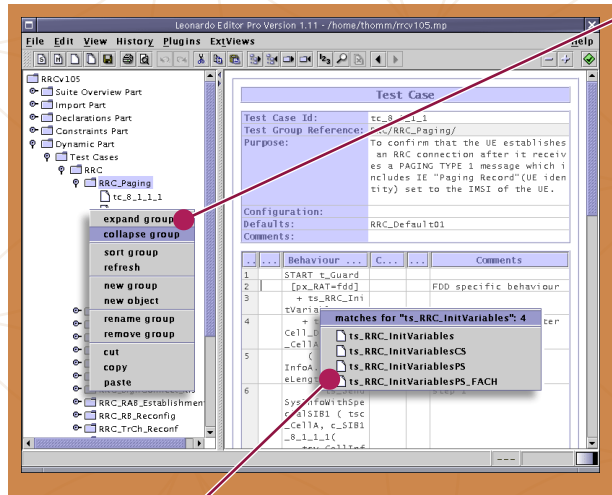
Leonardo Editor Pro Version 1.11 - /home/thomm/rrcv105.mp

File Edit View History Plugins ExtViews Help

RRCv105
Suite Overview Part
Import Part
Declarations Part
Constraints Part
Dynamic Part
Test Cases
RRC
RRC_Paging
tc_8_1_1_1

expand group
collapse group
sort group
refresh
new group
new object
rename group
remove group
cut
copy
paste

RRC_RAB_Establishment
RRC_RB_Reconfig
RRC_TrCh_Reconf

Test Case

| Test Case Id: | tc_8_1_1_1 |
|---|---|
| Test Group Reference: | RRC/RRC_Paging/ |
| Purpose: | To confirm that the UE establishes an RRC connection after it receives a PAGING TYPE 1 message which includes IE "Paging Record"(UE identity) set to the IMSI of the UE. |
| Configuration: | |
| Defaults: | RRC_Default01 |
| Comments: | |

| ... | ... | Behaviour ... | C... | ... | Comments |
|---|---|---|---|---|---|
| 1 | | START t_Guard | | | |
| 2 | | [px_RAT=fdd] | | | FDD specific behaviour |
| 3 | | + ts_RRC_InitVariab | | | |
| 4 | | Cell_D _CellA | | | ter |
| 5 | | ( InfoA eLeng | | | |
| 6 | | SysInfoWithSpecialSIB1 ( tsc_CellA, c_SIB1_8_1_1_1( | | | Step 1 |

matches for "ts_RRC_InitVariables": 4
ts_RRC_InitVariables
ts_RRC_InitVariablesCS
ts_RRC_InitVariablesPS
ts_RRC_InitVariablesPS_FACH

---